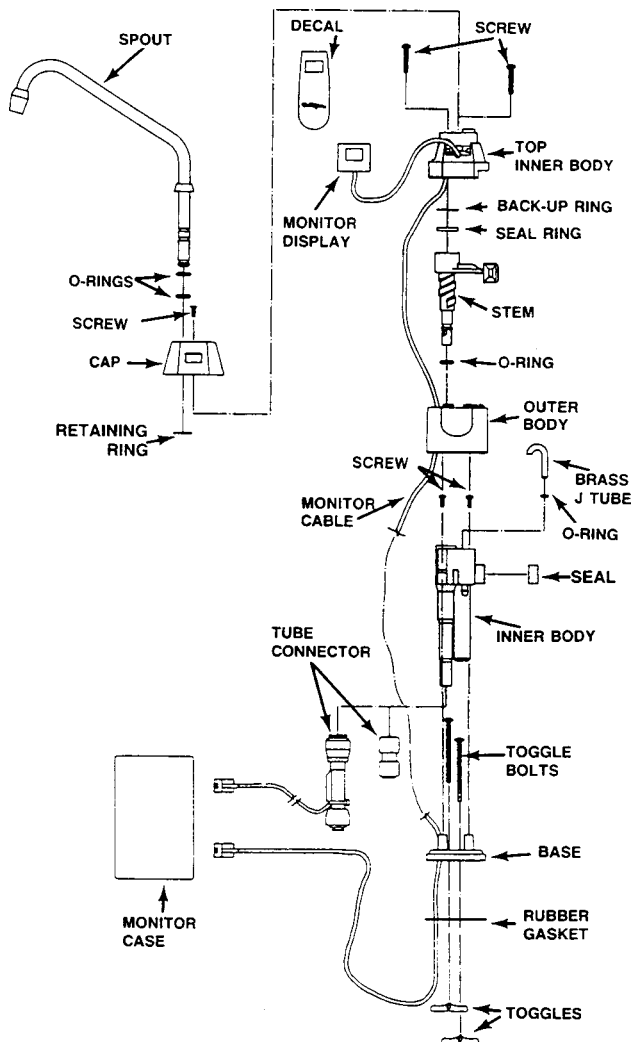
SPOUT
DECAL
SCREW
TOP INNER BODY
MONITOR DISPLAY
BACK-UP RING
SEAL RING
O-RINGS
SCREW
STEM
CAP
O-RING
RETAINING RING
OUTER BODY
SCREW
BRASS J TUBE
MONITOR CABLE
O-RING
SEAL
INNER BODY
TUBE CONNECTOR
TOGGLE BOLTS
BASE
MONITOR CASE
RUBBER GASKET
TOGGLES